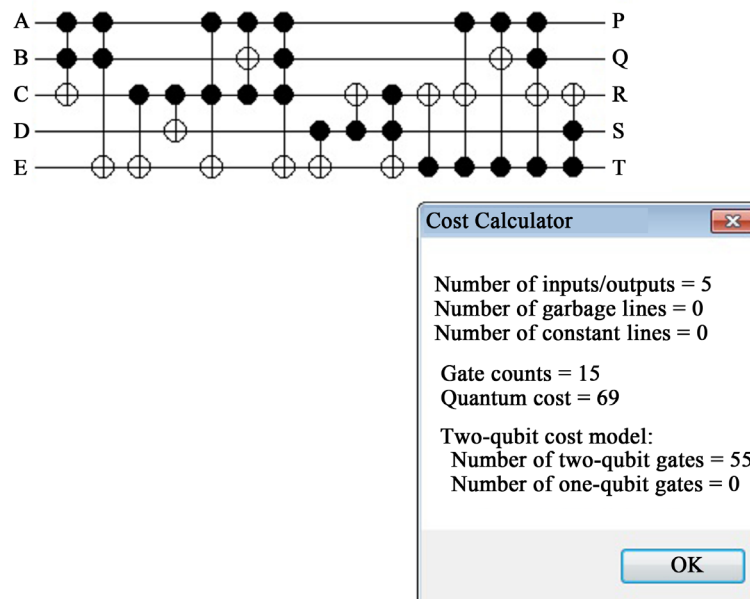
A
B
C
D
E

P
Q
R
S
T

Cost Calculator

Number of inputs/outputs = 5
Number of garbage lines = 0
Number of constant lines = 0

Gate counts = 15
Quantum cost = 69

Two-qubit cost model:
Number of two-qubit gates = 55
Number of one-qubit gates = 0

OK